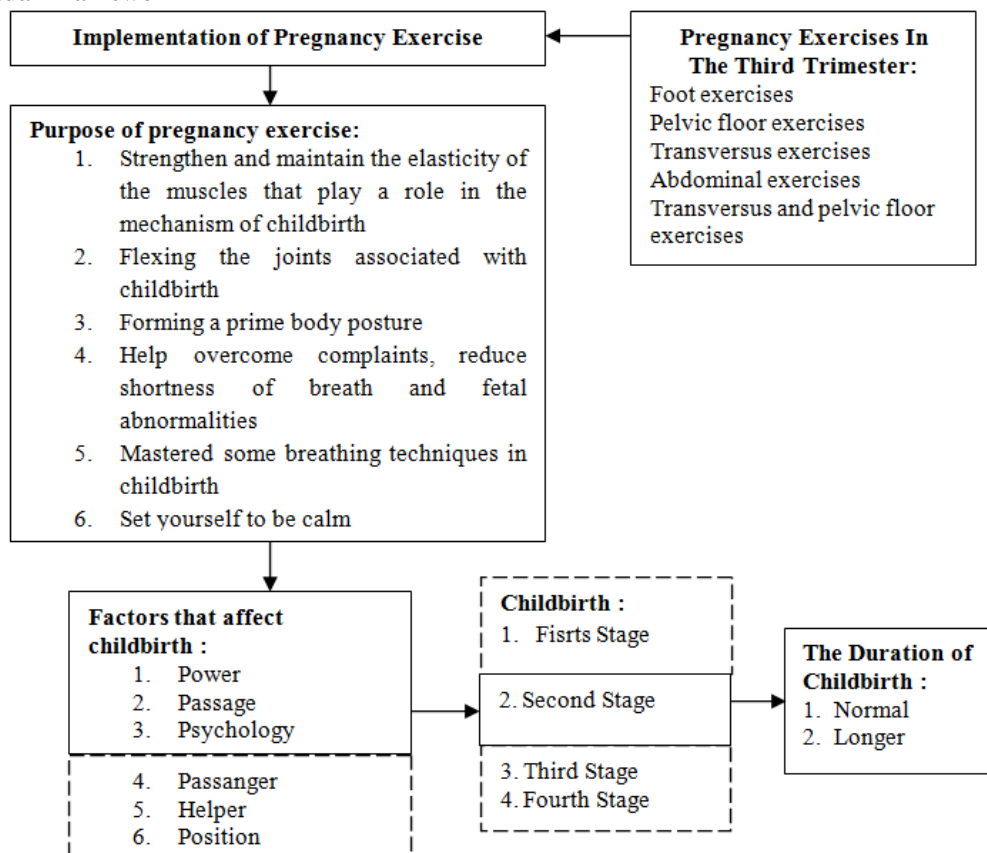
Implementation of Pregnancy Exercise

Pregnancy Exercises In The Third Trimester:
Foot exercises
Pelvic floor exercises
Transversus exercises
Abdominal exercises
Transversus and pelvic floor exercises

Purpose of pregnancy exercise:
1. Strengthen and maintain the elasticity of the muscles that play a role in the mechanism of childbirth
2. Flexing the joints associated with childbirth
3. Forming a prime body posture
4. Help overcome complaints, reduce shortness of breath and fetal abnormalities
5. Mastered some breathing techniques in childbirth
6. Set yourself to be calm

Factors that affect childbirth :
1. Power
2. Passage
3. Psychology
4. Passanger
5. Helper
6. Position

Childbirth :
1. Fisrts Stage
2. Second Stage
3. Third Stage
4. Fourth Stage

The Duration of Childbirth :
1. Normal
2. Longer